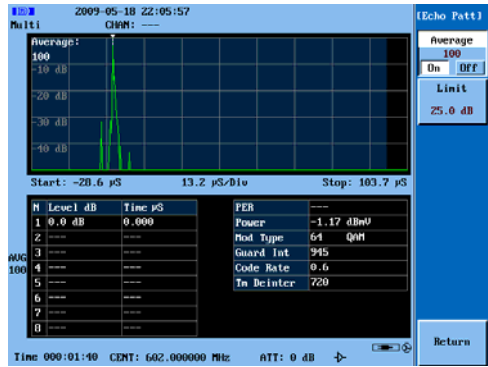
ISO 2009-05-18 22:05:57
Multi CHAN: ---

Average:
100
-10 dB
-20 dB
-30 dB
-40 dB

Start: -28.6 µS 13.2 µS/Div Stop: 103.7 µS

| N | Level dB | Time µS |
|---|---|---|
| 1 | 0.0 dB | 0.000 |
| 2 | ---- | ---- |
| 3 | ---- | ---- |
| 4 | ---- | ---- |
| 5 | ---- | ---- |
| 6 | ---- | ---- |
| 7 | ---- | ---- |
| 8 | ---- | ---- |

| PER | --- |
|---|---|
| Power | -1.17 dBmV |
| Mod Type | 64 QAM |
| Guard Int | 945 |
| Code Rate | 0.6 |
| Tm Deinter | 720 |

AVG
100

Time 000:01:40 CENT: 602.000000 MHz ATT: 0 dB

[Echo Patt]
Average
100
On Off
Limit
25.0 dB
Return